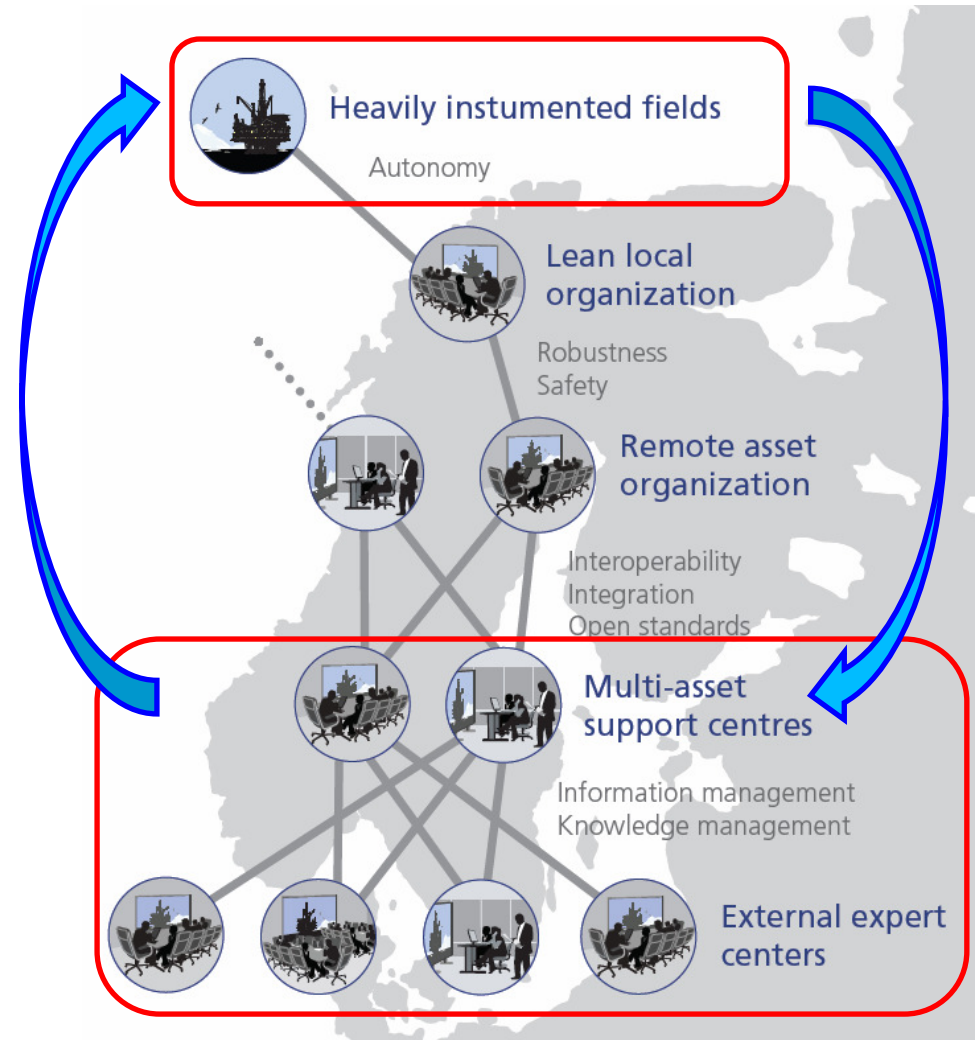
Heavily instumented fields

Autonomy

Lean local organization

Robustness
Safety

Remote asset organization

Interoperability
Integration
Open standards

Multi-asset support centres

Information management
Knowledge management

External expert centers